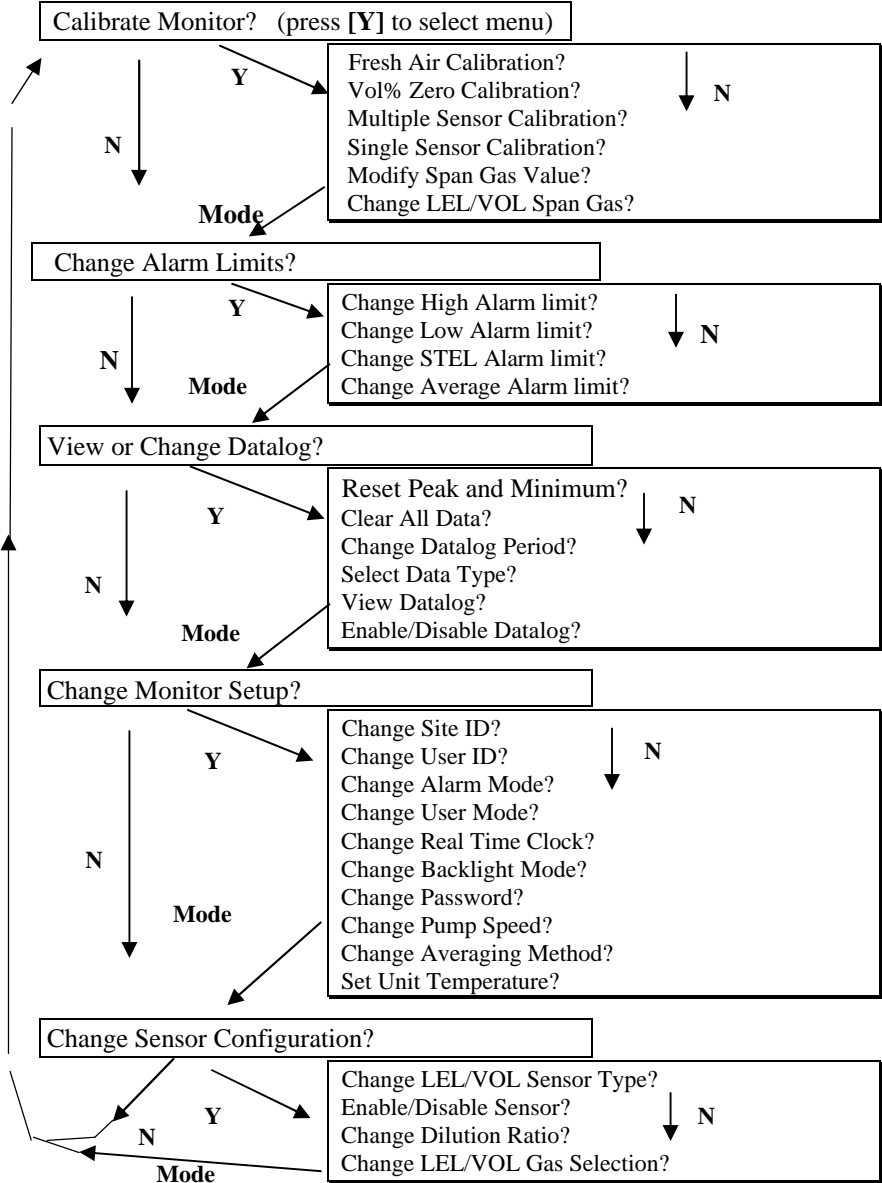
Calibrate Monitor? (press **[Y]** to select menu)

Y

N

Fresh Air Calibration?
Vol% Zero Calibration?
Multiple Sensor Calibration?
Single Sensor Calibration?
Modify Span Gas Value?
Change LEL/VOL Span Gas?

N

Mode

Change Alarm Limits?

Y

N

Change High Alarm limit?
Change Low Alarm limit?
Change STEL Alarm limit?
Change Average Alarm limit?

N

Mode

View or Change Datalog?

Y

N

Reset Peak and Minimum?
Clear All Data?
Change Datalog Period?
Select Data Type?
View Datalog?
Enable/Disable Datalog?

N

Mode

Change Monitor Setup?

Y

N

Change Site ID?
Change User ID?
Change Alarm Mode?
Change User Mode?
Change Real Time Clock?
Change Backlight Mode?
Change Password?
Change Pump Speed?
Change Averaging Method?
Set Unit Temperature?

N

Mode

Change Sensor Configuration?

Y

N

Change LEL/VOL Sensor Type?
Enable/Disable Sensor?
Change Dilution Ratio?
Change LEL/VOL Gas Selection?

N

Mode